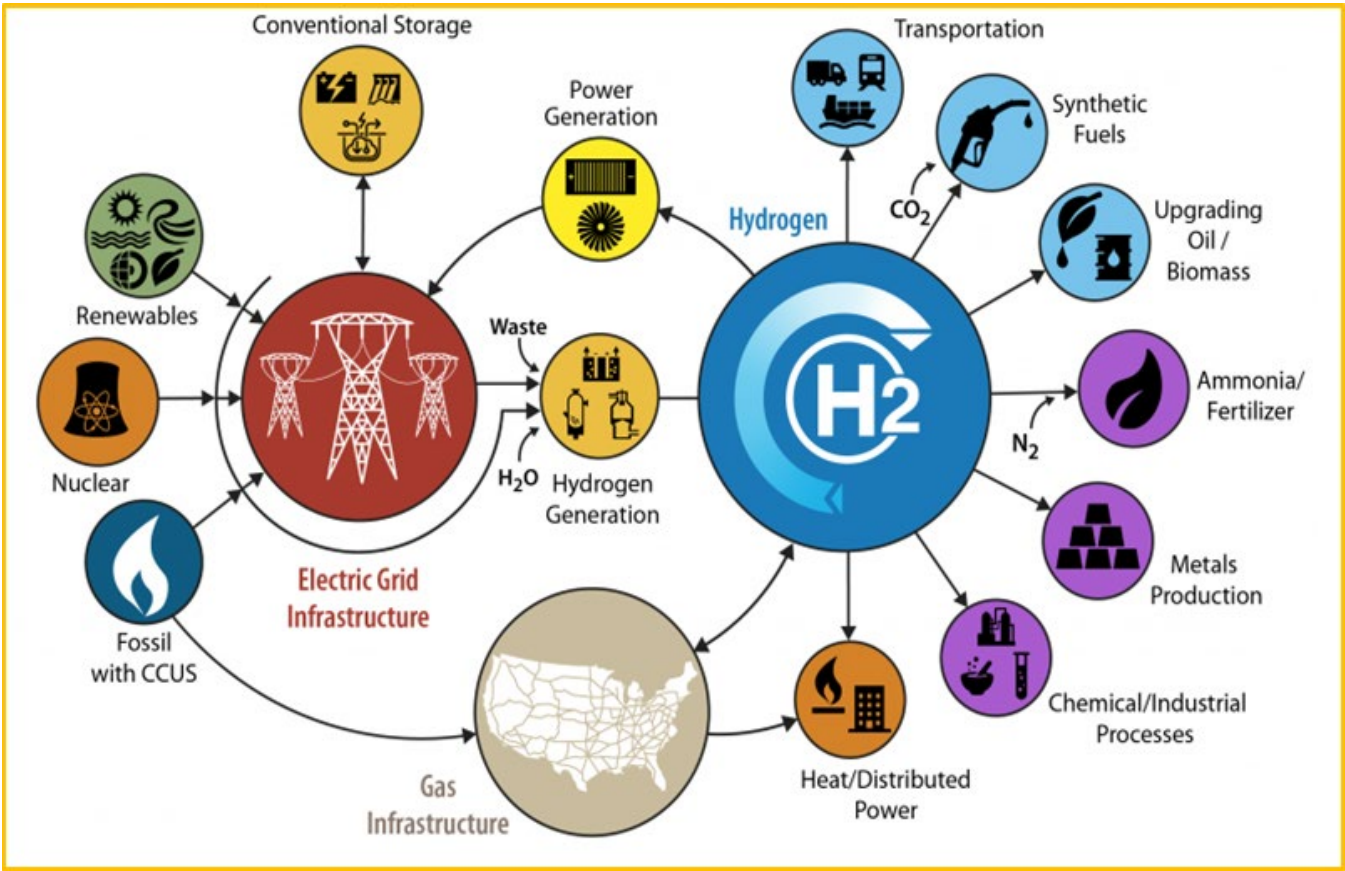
Conventional Storage

Power Generation

Transportation

Synthetic Fuels

$CO_2$

Hydrogen

Upgrading Oil / Biomass

Renewables

Waste

Ammonia/ Fertilizer

H2

$N_2$

Nuclear

$H_2O$

Hydrogen Generation

Metals Production

Electric Grid Infrastructure

Fossil with CCUS

Chemical/Industrial Processes

Gas Infrastructure

Heat/Distributed Power